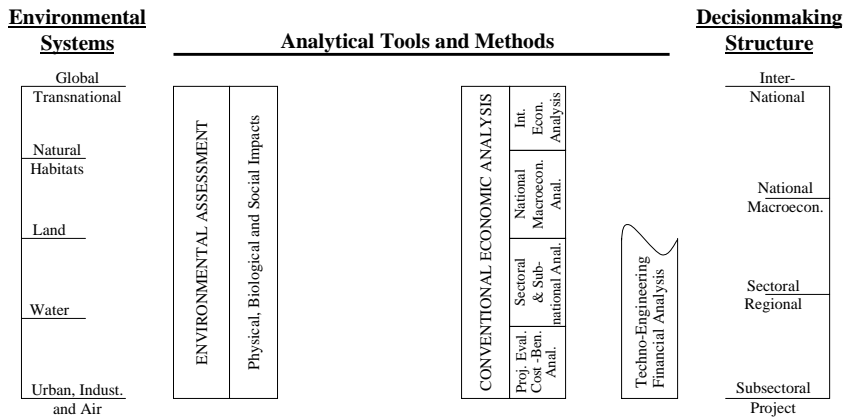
Environmental Systems

Analytical Tools and Methods

Decisionmaking Structure

Global
Transnational

Natural
Habitats

Land

Water

Urban, Indust. and Air

ENVIRONMENTAL ASSESSMENT

Physical, Biological and Social Impacts

CONVENTIONAL ECONOMIC ANALYSIS

Int. Econ. Analysis

National Macroecon. Anal.

Sectoral & Subnational Anal.

Proj. Eval. Cost -Ben. Anal.

Techno-Engineering Financial Analysis

Inter-
National

National
Macroecon.

Sectoral
Regional

Subsectoral
Project